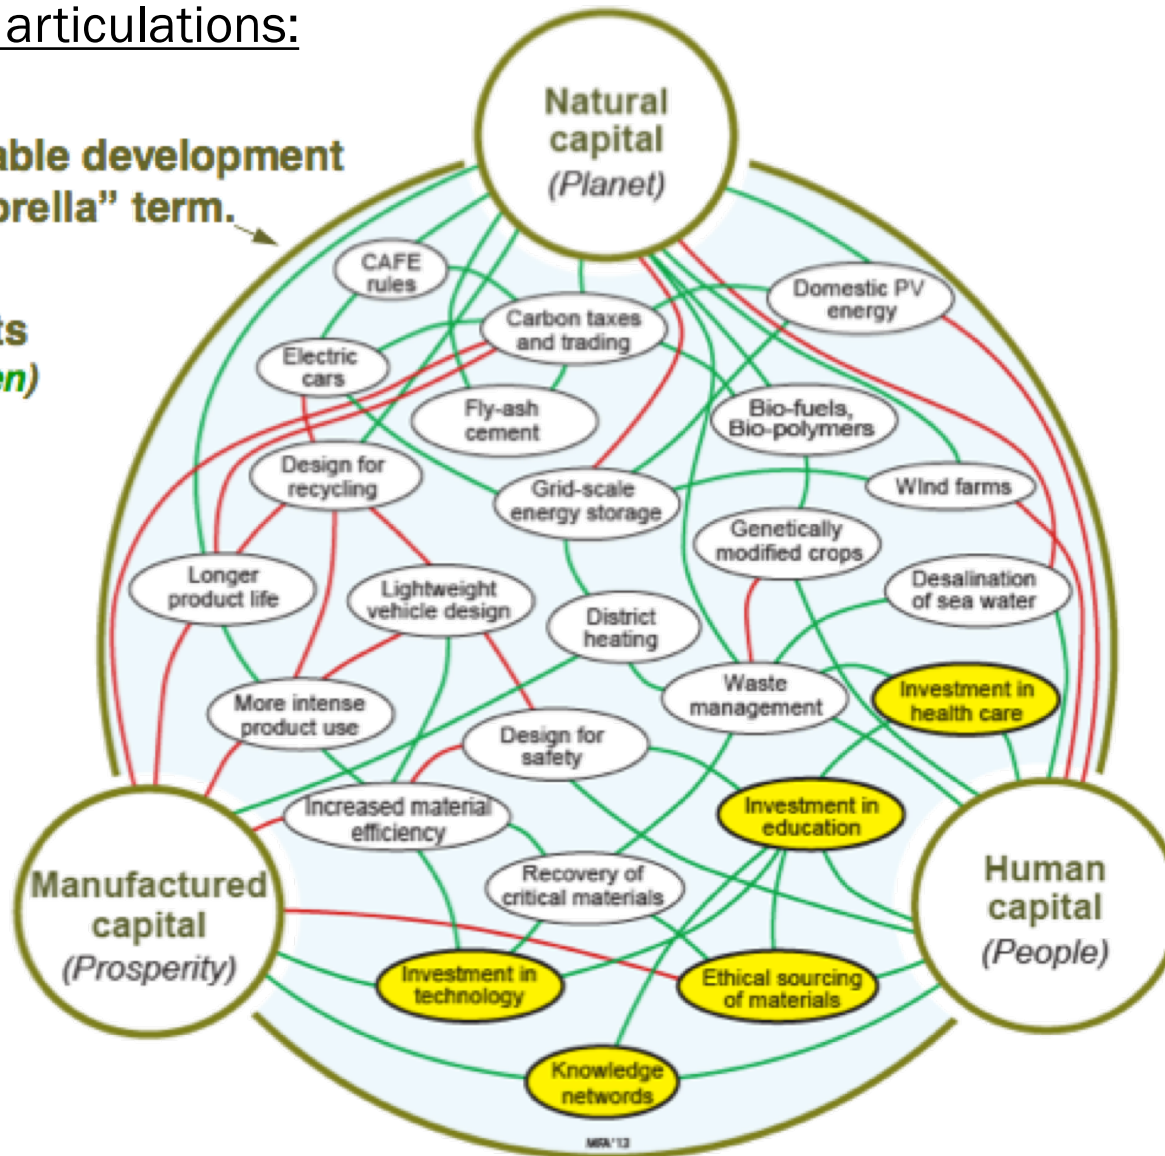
articulations:

able development
orella" term.

ts
en)

Natural capital (Planet)

CAFE rules

Carbon taxes and trading

Domestic PV energy

Electric cars

Fly-ash cement

Bio-fuels, Bio-polymers

Design for recycling

Grid-scale energy storage

Wind farms

Genetically modified crops

Longer product life

Lightweight vehicle design

District heating

Desalination of sea water

Waste management

Investment in health care

More intense product use

Design for safety

Increased material efficiency

Investment in education

Recovery of critical materials

Manufactured capital (Prosperity)

Human capital (People)

Investment in technology

Ethical sourcing of materials

Knowledge networks

MFA'13